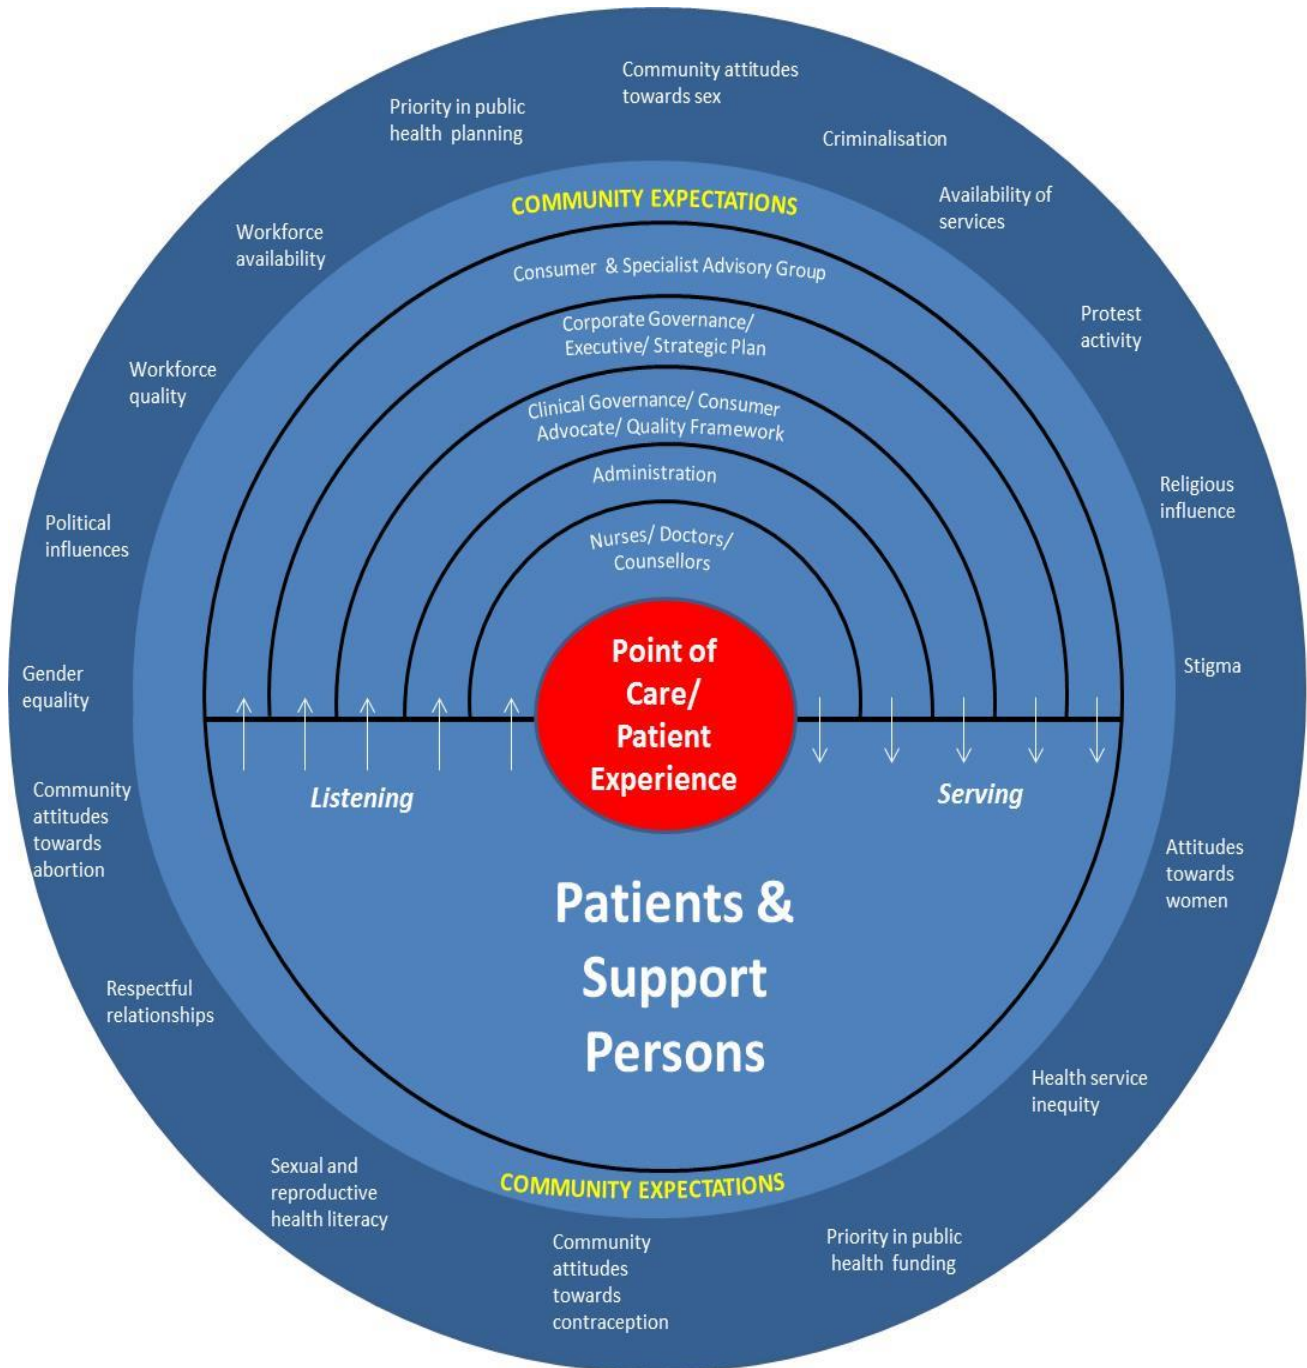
Community attitudes towards sex

Priority in public health planning

Criminalisation

Availability of services

Workforce availability

Protest activity

Workforce quality

Religious influence

Political influences

Stigma

Gender equality

Community attitudes towards abortion

Attitudes towards women

Respectful relationships

Health service inequity

Sexual and reproductive health literacy

Community attitudes towards contraception

Priority in public health funding

COMMUNITY EXPECTATIONS

Consumer & Specialist Advisory Group

Corporate Governance/ Executive/ Strategic Plan

Clinical Governance/ Consumer Advocate/ Quality Framework

Administration

Nurses/ Doctors/ Counsellors

Point of Care/ Patient Experience

Listening

Serving

Patients & Support Persons

COMMUNITY EXPECTATIONS